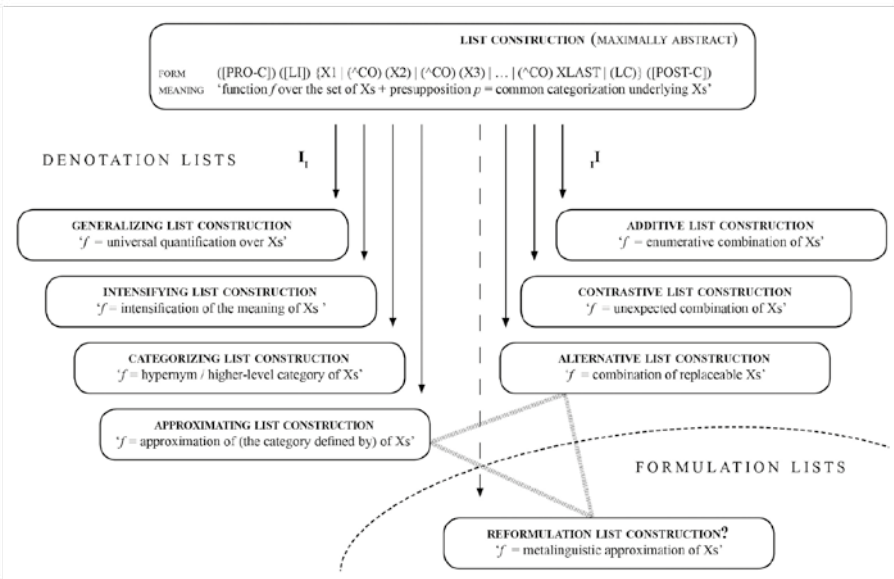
LIST CONSTRUCTION (MAXIMALLY ABSTRACT)

FORM ([PRO-C]) ([LI]) {X1 | (^CO) (X2) | (^CO) (X3) | ... | (^CO) XLAST | (LC)} ([POST-C])
MEANING 'function $f$ over the set of Xs + presupposition $p$ = common categorization underlying Xs'

DENOTATION LISTS

$I_t$

$_tI$

GENERALIZING LIST CONSTRUCTION
'$f$ = universal quantification over Xs'

ADDITIVE LIST CONSTRUCTION
'$f$ = enumerative combination of Xs'

INTENSIFYING LIST CONSTRUCTION
'$f$ = intensification of the meaning of Xs '

CONTRASTIVE LIST CONSTRUCTION
'$f$ = unexpected combination of Xs'

CATEGORIZING LIST CONSTRUCTION
'$f$ = hypernym / higher-level category of Xs'

ALTERNATIVE LIST CONSTRUCTION
'$f$ = combination of replaceable Xs'

APPROXIMATING LIST CONSTRUCTION
'$f$ = approximation of (the category defined by) of Xs'

FORMULATION LISTS

REFORMULATION LIST CONSTRUCTION?
'$f$ = metalinguistic approximation of Xs'